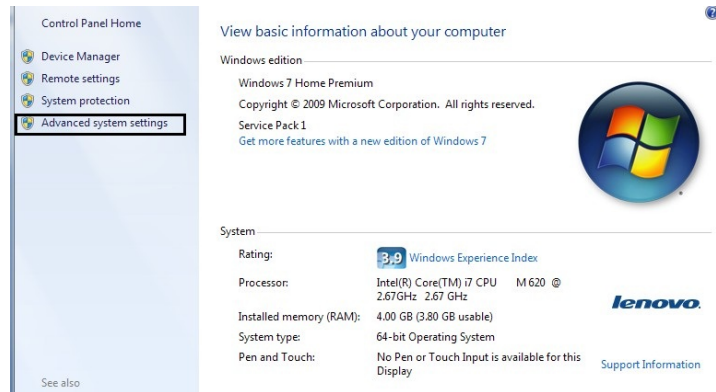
Control Panel Home

Device Manager

Remote settings

System protection

Advanced system settings

See also

View basic information about your computer

Windows edition

Windows 7 Home Premium

Copyright © 2009 Microsoft Corporation. All rights reserved.

Service Pack 1

Get more features with a new edition of Windows 7

System

| | |
|---|---|
| Rating: | 3.9 Windows Experience Index |
| Processor: | Intel(R) Core(TM) i7 CPU M 620 @ 2.67GHz 2.67 GHz |
| Installed memory (RAM): | 4.00 GB (3.80 GB usable) |
| System type: | 64-bit Operating System |
| Pen and Touch: | No Pen or Touch Input is available for this Display |

lenovo

Support Information